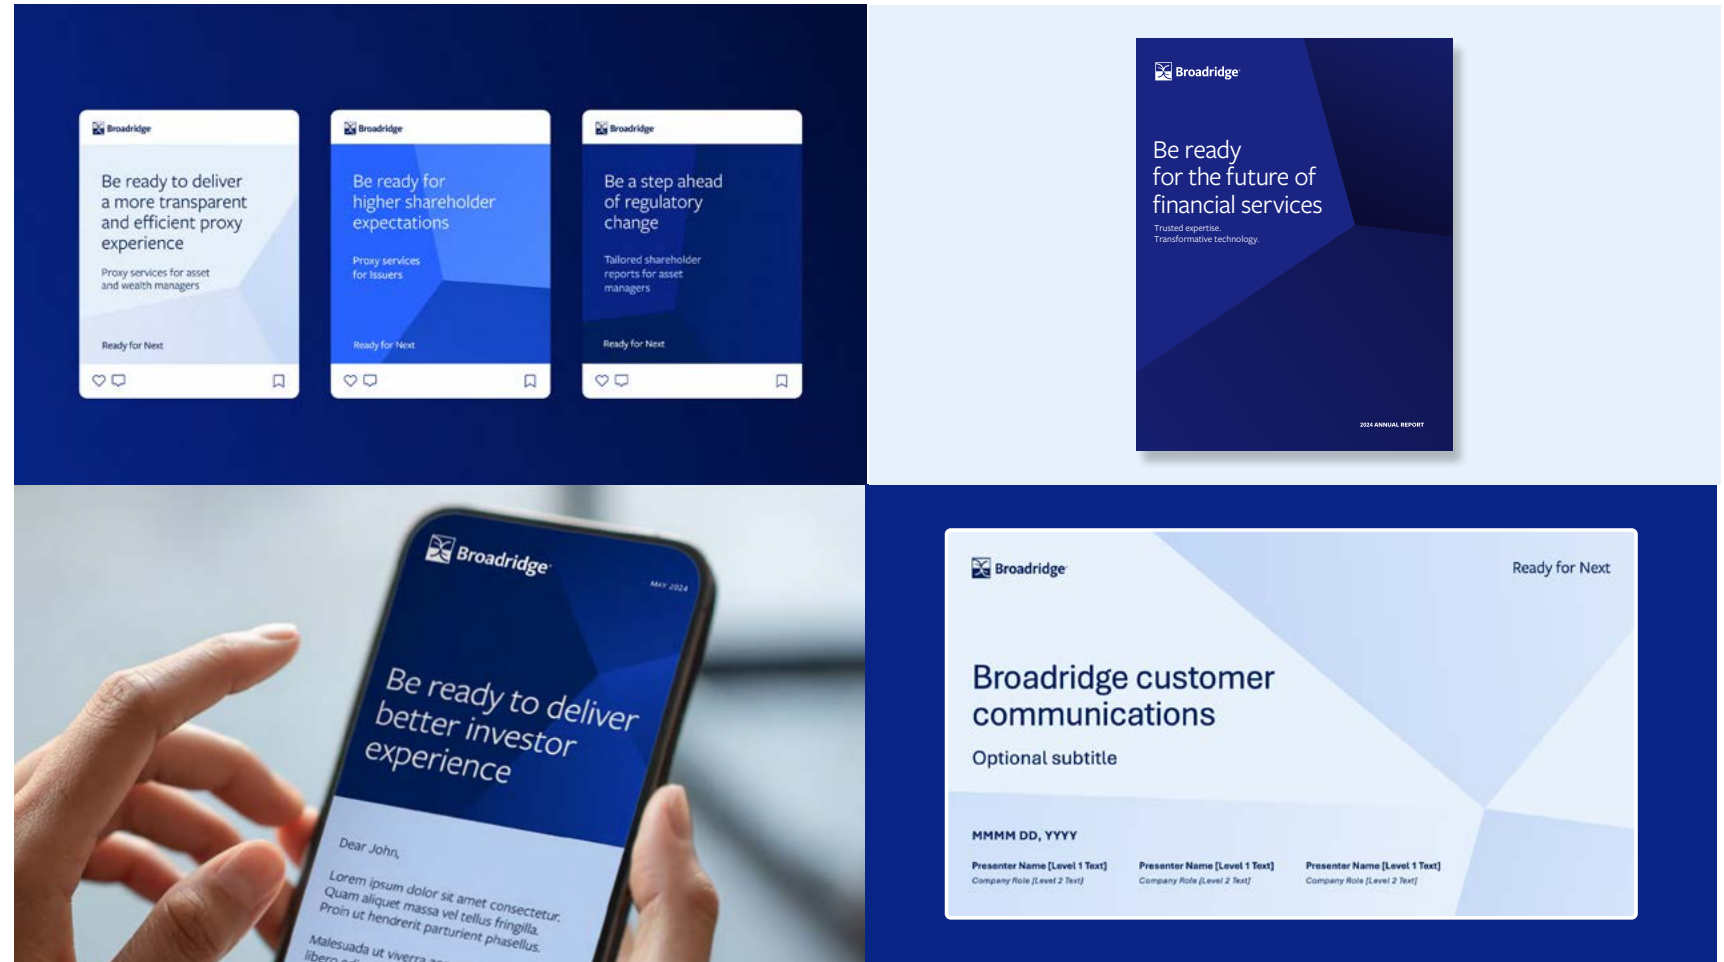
Broadridge

Be ready to deliver a more transparent and efficient proxy experience

Proxy services for asset and wealth managers

Ready for Next

Broadridge

Be ready for higher shareholder expectations

Proxy services for Issuers

Ready for Next

Broadridge

Be a step ahead of regulatory change

Tailored shareholder reports for asset managers

Ready for Next

Broadridge

Be ready for the future of financial services

Trusted expertise.
Transformative technology.

2024 ANNUAL REPORT

Broadridge

MAY 2024

Be ready to deliver better investor experience

Dear John,

Lorem ipsum dolor sit amet consectetur. Quam aliquet massa vel tellus fringilla. Proin ut hendrerit parturient phasellus.

Malesuada ut viverra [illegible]

Broadridge

Ready for Next

Broadridge customer communications

Optional subtitle

MMMM DD, YYYY

Presenter Name [Level 1 Text]
Company Role [Level 2 Text]

Presenter Name [Level 1 Text]
Company Role [Level 2 Text]

Presenter Name [Level 1 Text]
Company Role [Level 2 Text]